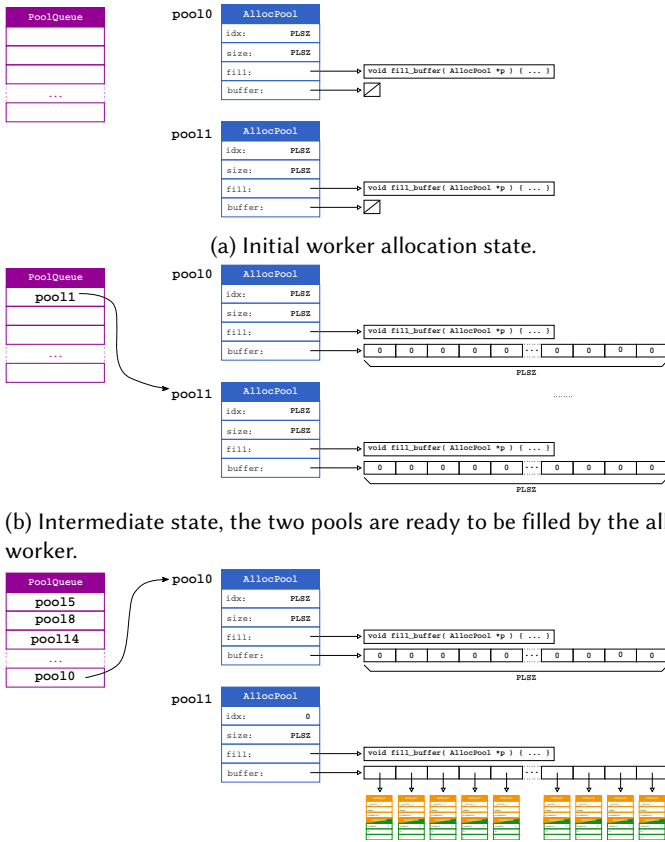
PoolQueue

...

pool0

AllocPool

idx: PLSZ

size: PLSZ

fill: void fill_buffer( AllocPool *p ) { ... }

buffer:

pool1

AllocPool

idx: PLSZ

size: PLSZ

fill: void fill_buffer( AllocPool *p ) { ... }

buffer:

(a) Initial worker allocation state.

PoolQueue

pool1

...

pool0

AllocPool

idx: PLSZ

size: PLSZ

fill: void fill_buffer( AllocPool *p ) { ... }

buffer: 0 0 0 0 0 ... 0 0 0 0

PLSZ

pool1

AllocPool

idx: PLSZ

size: PLSZ

fill: void fill_buffer( AllocPool *p ) { ... }

buffer: 0 0 0 0 0 ... 0 0 0 0

PLSZ

(b) Intermediate state, the two pools are ready to be filled by the al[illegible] worker.

PoolQueue

pool5

pool8

pool14

...

pool0

pool0

AllocPool

idx: PLSZ

size: PLSZ

fill: void fill_buffer( AllocPool *p ) { ... }

buffer: 0 0 0 0 0 ... 0 0 0 0

PLSZ

pool1

AllocPool

idx: 0

size: PLSZ

fill: void fill_buffer( AllocPool *p ) { ... }

buffer: ...